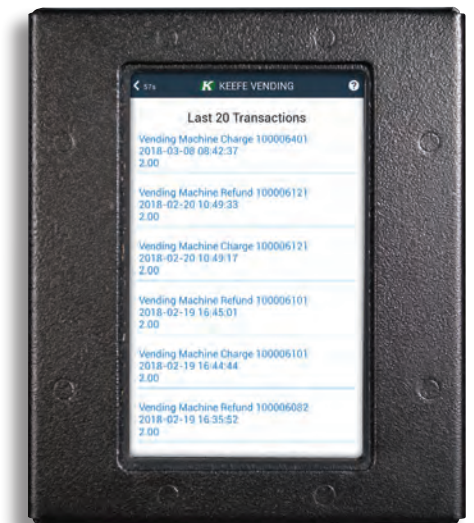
< 57s K KEEFE VENDING ?

Last 20 Transactions

Vending Machine Charge 100006401
2018-03-08 08:42:37
2.00

Vending Machine Refund 100006121
2018-02-20 10:49:33
2.00

Vending Machine Charge 100006121
2018-02-20 10:49:17
2.00

Vending Machine Refund 100006101
2018-02-19 16:45:01
2.00

Vending Machine Charge 100006101
2018-02-19 16:44:44
2.00

Vending Machine Refund 100006082
2018-02-19 16:35:52
2.00